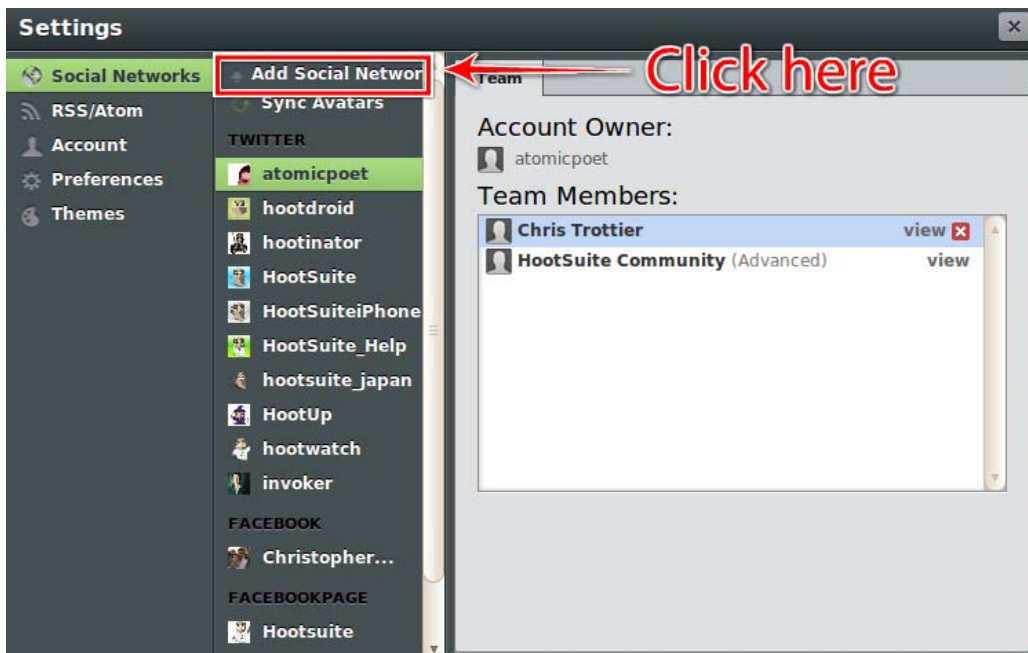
Settings

×

Social Networks
RSS/Atom
Account
Preferences
Themes

Add Social Networ
Sync Avatars
TWITTER
atomicpoet
hootdroid
hootinator
HootSuite
HootSuiteiPhone
HootSuite_Help
hootsuite_japan
HootUp
hootwatch
invoker
FACEBOOK
Christopher...
FACEBOOKPAGE
Hootsuite

Click here

Team

Account Owner:
atomicpoet
Team Members:
| | |
|---|---|
| Chris Trottier | view |
| HootSuite Community (Advanced) | view |